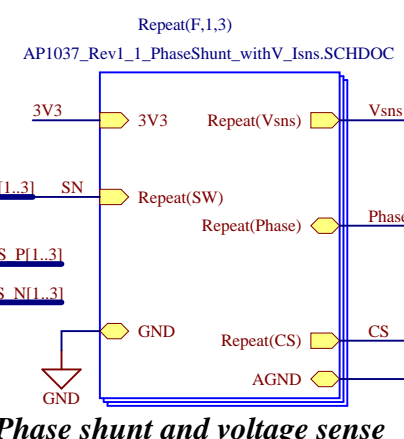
Repeat(F,1,3)
AP1037_Rev1_1_PhaseShunt_withV_Isns.SCHDOC

3V3
3V3
Repeat(Vsns)
Vsns
[1..3]
SN
Repeat(SW)
Repeat(Phase)
Phase
S_P[1..3]
S_N[1..3]
GND
Repeat(CS)
CS
AGND
GND

Phase shunt and voltage sense